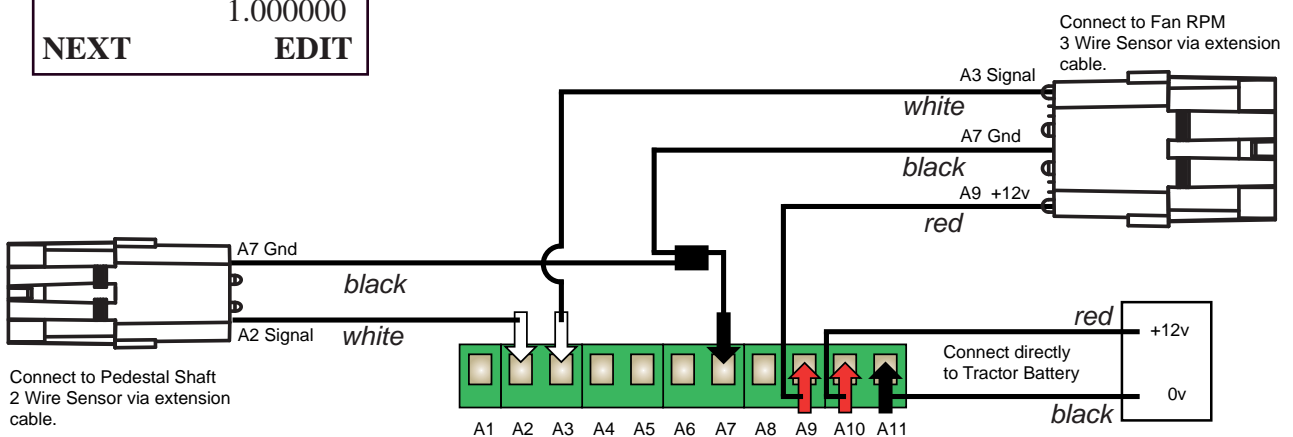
1.000000
NEXT EDIT

Connect to Fan RPM 3 Wire Sensor via extension cable.

A3 Signal
white
A7 Gnd
black
A9 +12v
red

A7 Gnd
black
A2 Signal
white

red
+12v
Connect directly to Tractor Battery
0v
black

Connect to Pedestal Shaft 2 Wire Sensor via extension cable.

A1 A2 A3 A4 A5 A6 A7 A8 A9 A10 A11